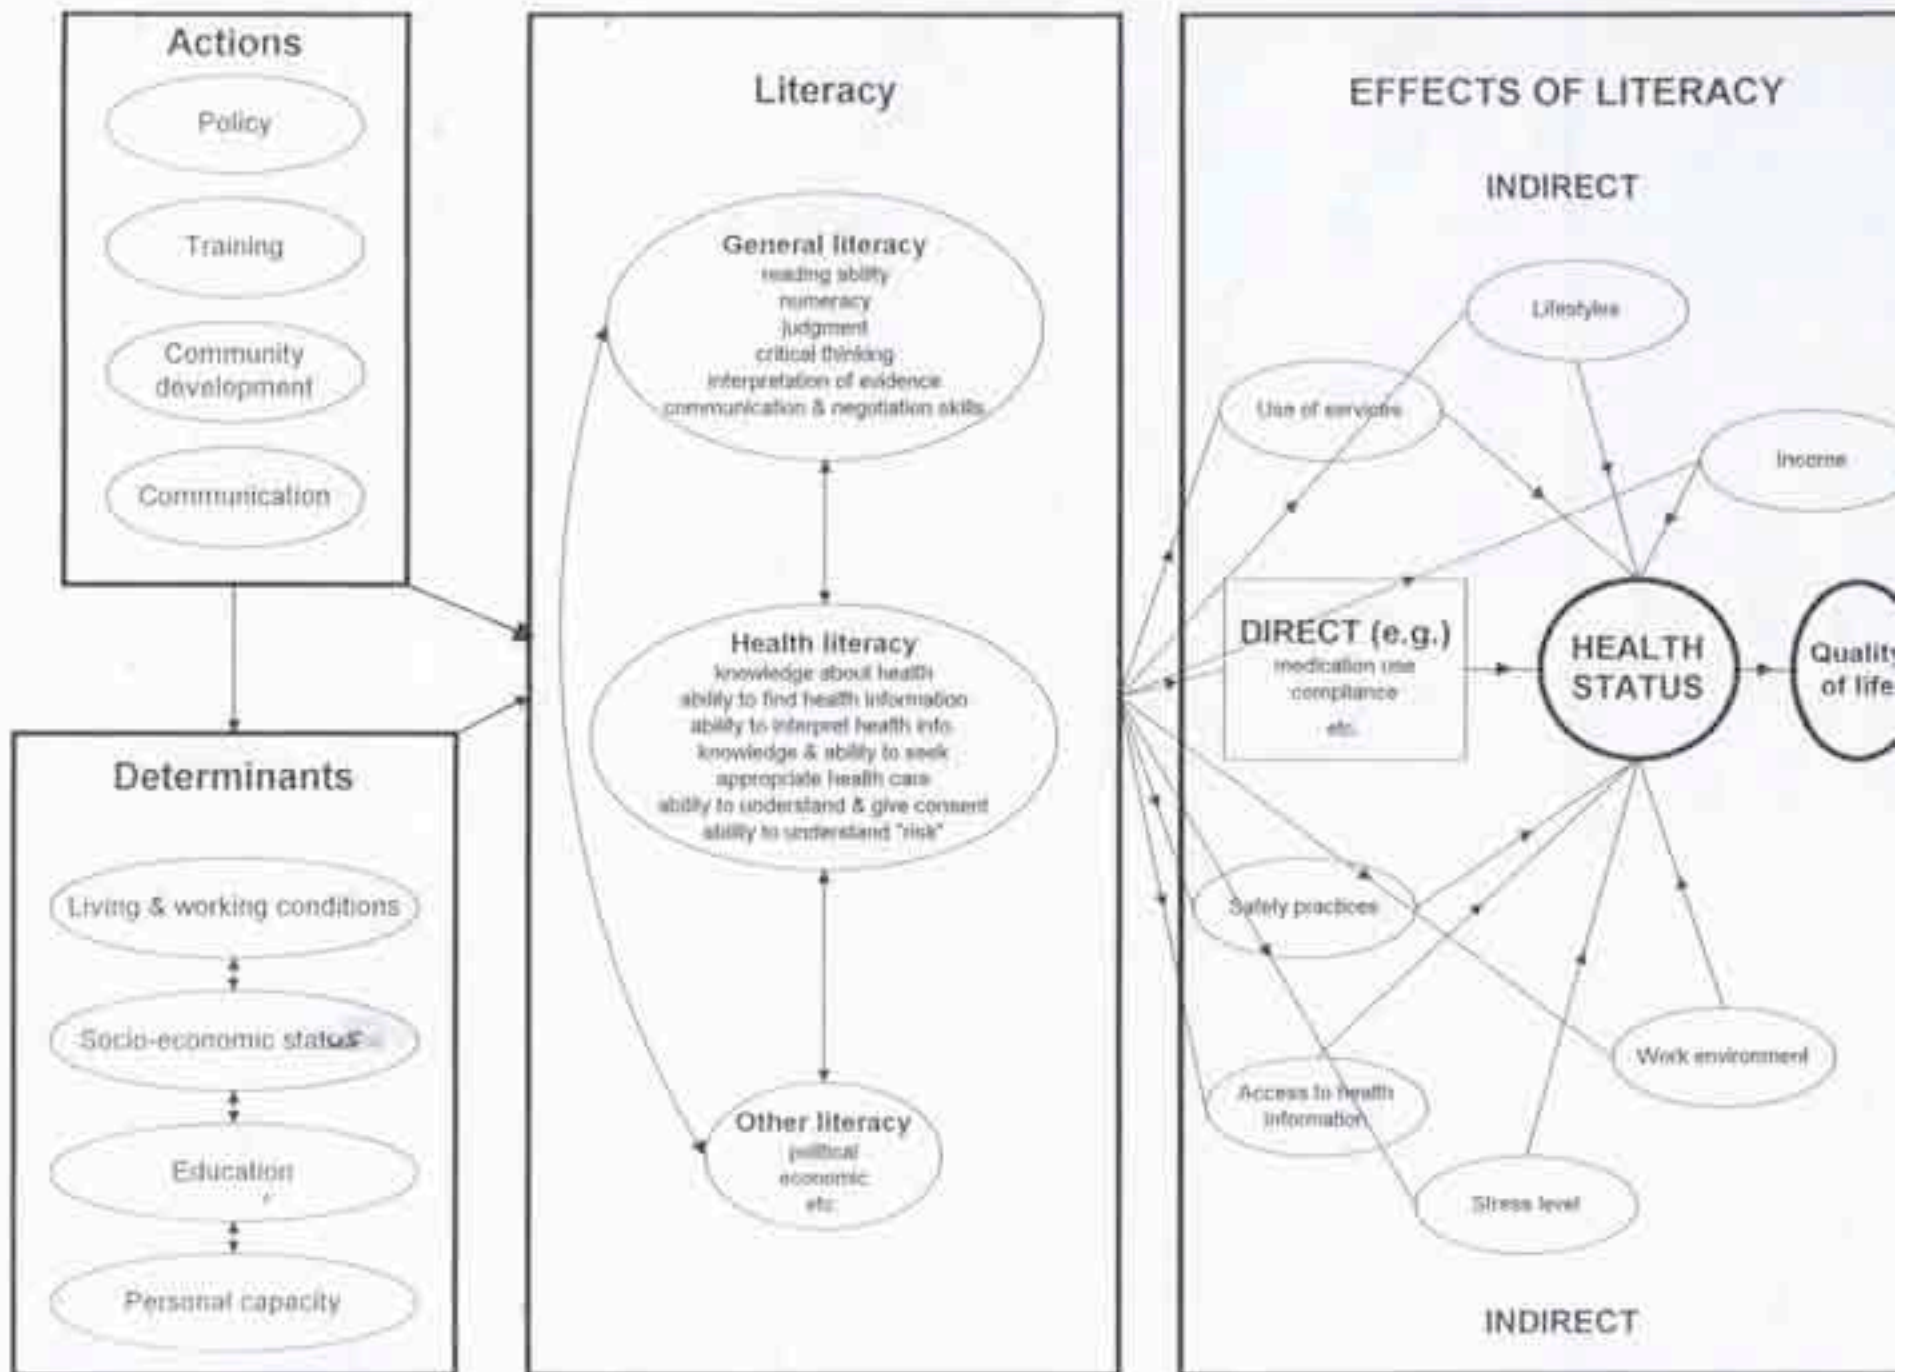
Actions

Policy

Training

Community development

Communication

Determinants

Living & working conditions

Socio-economic status

Education

Personal capacity

Literacy

General literacy
reading ability
numeracy
judgment
critical thinking
interpretation of evidence
communication & negotiation skills

Health literacy
knowledge about health
ability to find health information
ability to interpret health info
knowledge & ability to seek appropriate health care
ability to understand & give consent
ability to understand "risk"

Other literacy
political
economic
etc

EFFECTS OF LITERACY

INDIRECT

Lifestyles

Use of services

Income

DIRECT (e.g.)
medication use
compliance
etc.

HEALTH STATUS

Quality of life

Safety practices

Work environment

Access to health information

Stress level

INDIRECT